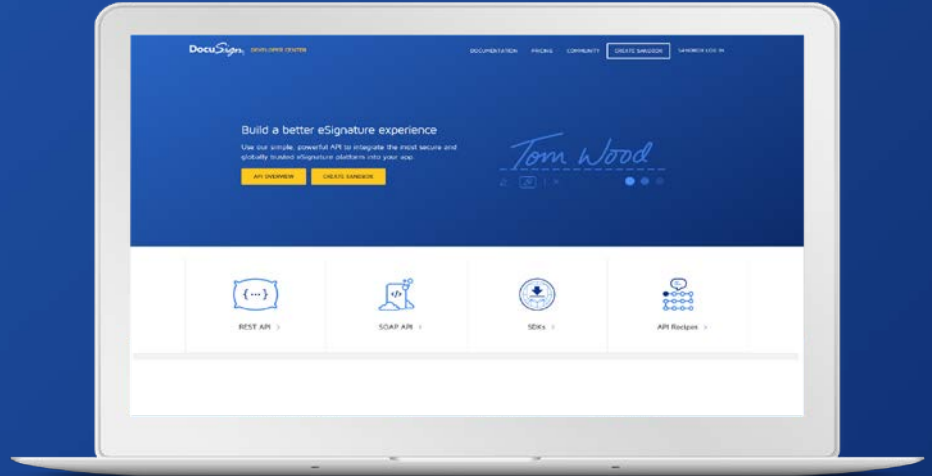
DocuSign DEVELOPER CENTER

DOCUMENTATION PRICING COMMUNITY CREATE SANDBOX SANDBOX LOG IN

Build a better eSignature experience

Use our simple, powerful API to integrate the most secure and globally trusted eSignature platform into your app.

API OVERVIEW CREATE SANDBOX

Tom Wood

{...}

REST API >

</>

SOAP API >

SDKs >

API Recipes >